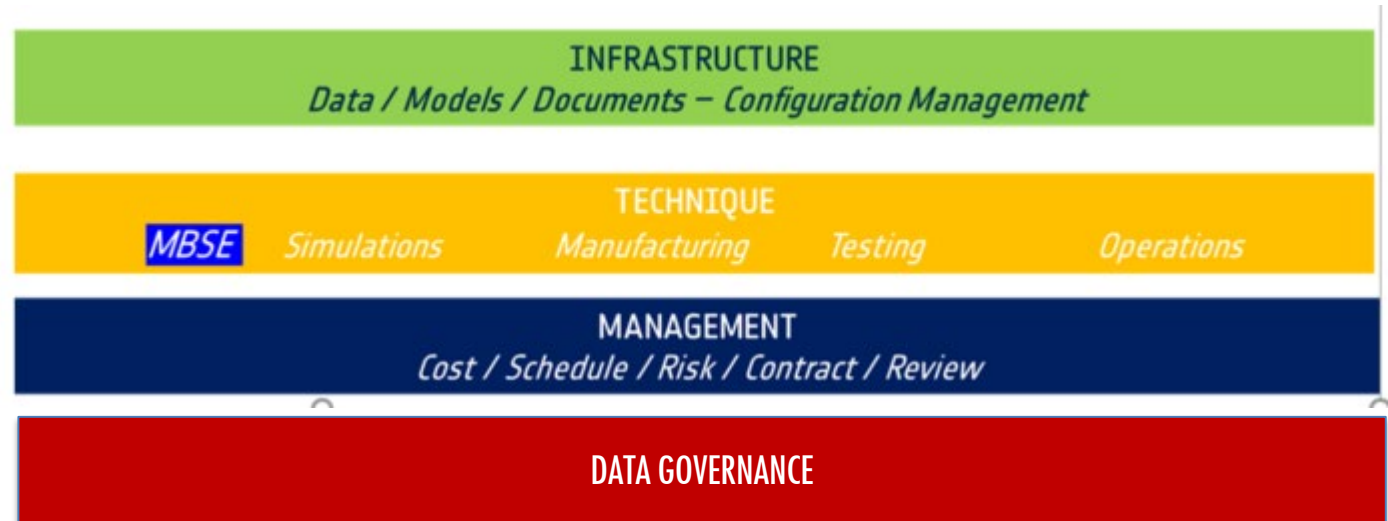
INFRASTRUCTURE
Data / Models / Documents – Configuration Management

TECHNIQUE
MBSE Simulations Manufacturing Testing Operations

MANAGEMENT
Cost / Schedule / Risk / Contract / Review

DATA GOVERNANCE